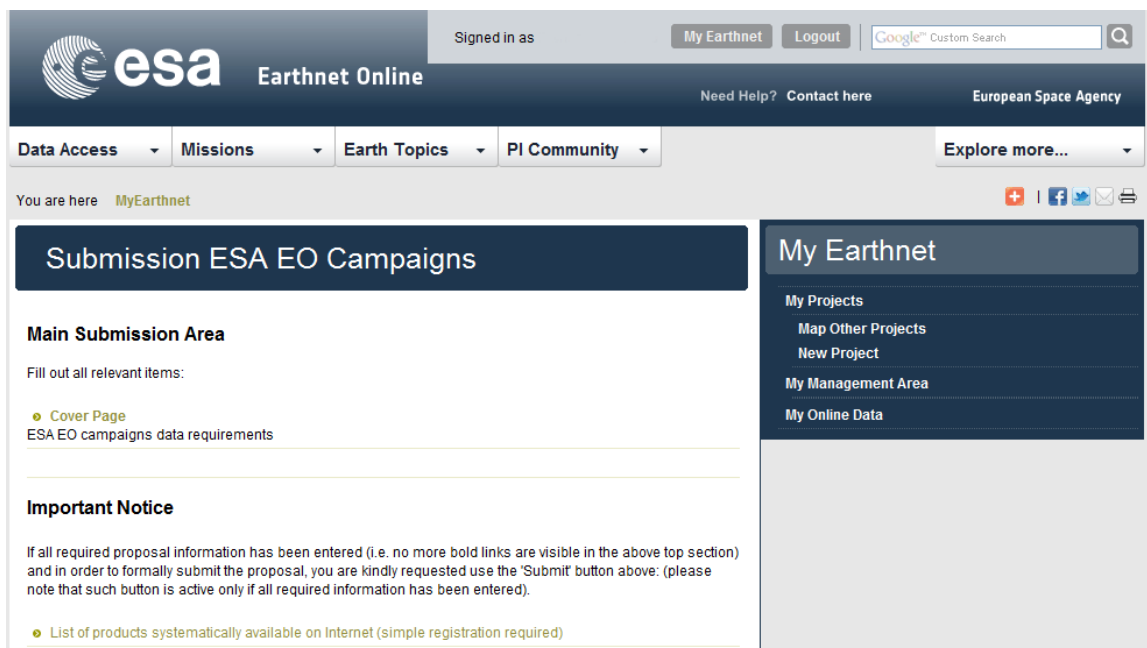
esa Earthnet Online

Signed in as

My Earthnet Logout

Google™ Custom Search

Need Help? Contact here

European Space Agency

Data Access Missions Earth Topics PI Community Explore more...

You are here MyEarthnet

Submission ESA EO Campaigns

Main Submission Area

Fill out all relevant items:

Cover Page
ESA EO campaigns data requirements

Important Notice

If all required proposal information has been entered (i.e. no more bold links are visible in the above top section) and in order to formally submit the proposal, you are kindly requested use the 'Submit' button above: (please note that such button is active only if all required information has been entered).

List of products systematically available on Internet (simple registration required)

My Earthnet

My Projects
Map Other Projects
New Project
My Management Area
My Online Data